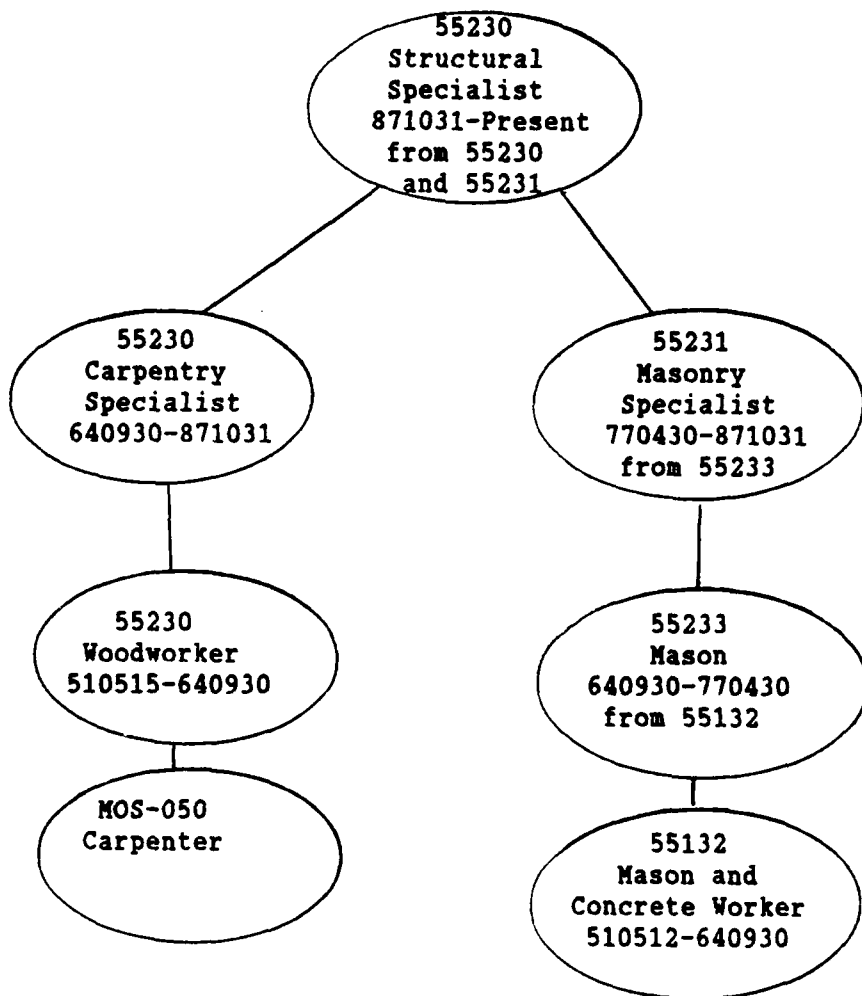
55230
Structural
Specialist
871031-Present
from 55230
and 55231

55230
Carpentry
Specialist
640930-871031

55231
Masonry
Specialist
770430-871031
from 55233

55230
Woodworker
510515-640930

55233
Mason
640930-770430
from 55132

MOS-050
Carpenter

55132
Mason and
Concrete Worker
510512-640930